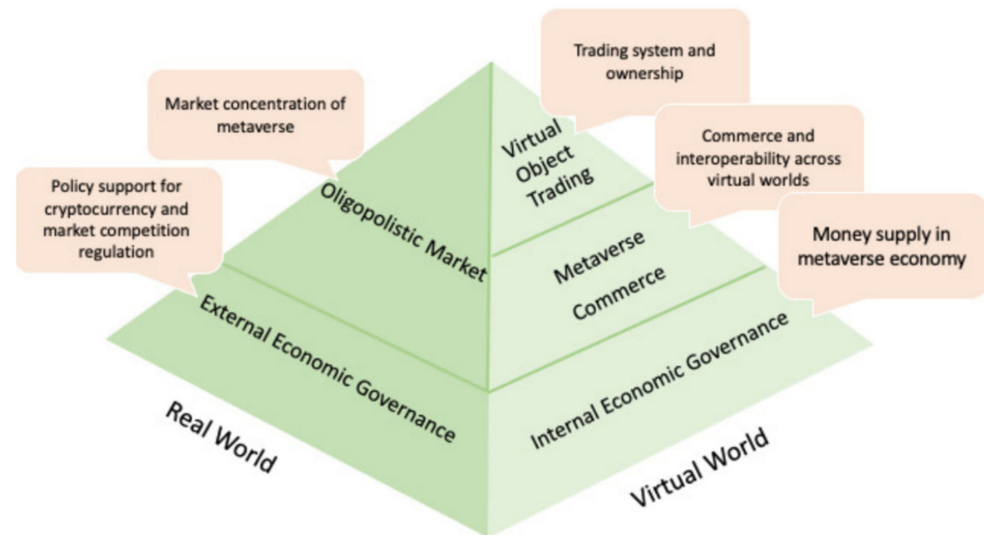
Trading system and ownership

Market concentration of metaverse

Virtual Object Trading

Commerce and interoperability across virtual worlds

Policy support for cryptocurrency and market competition regulation

Oligopolistic Market

Money supply in metaverse economy

Metaverse Commerce

External Economic Governance

Internal Economic Governance

Real World

Virtual World